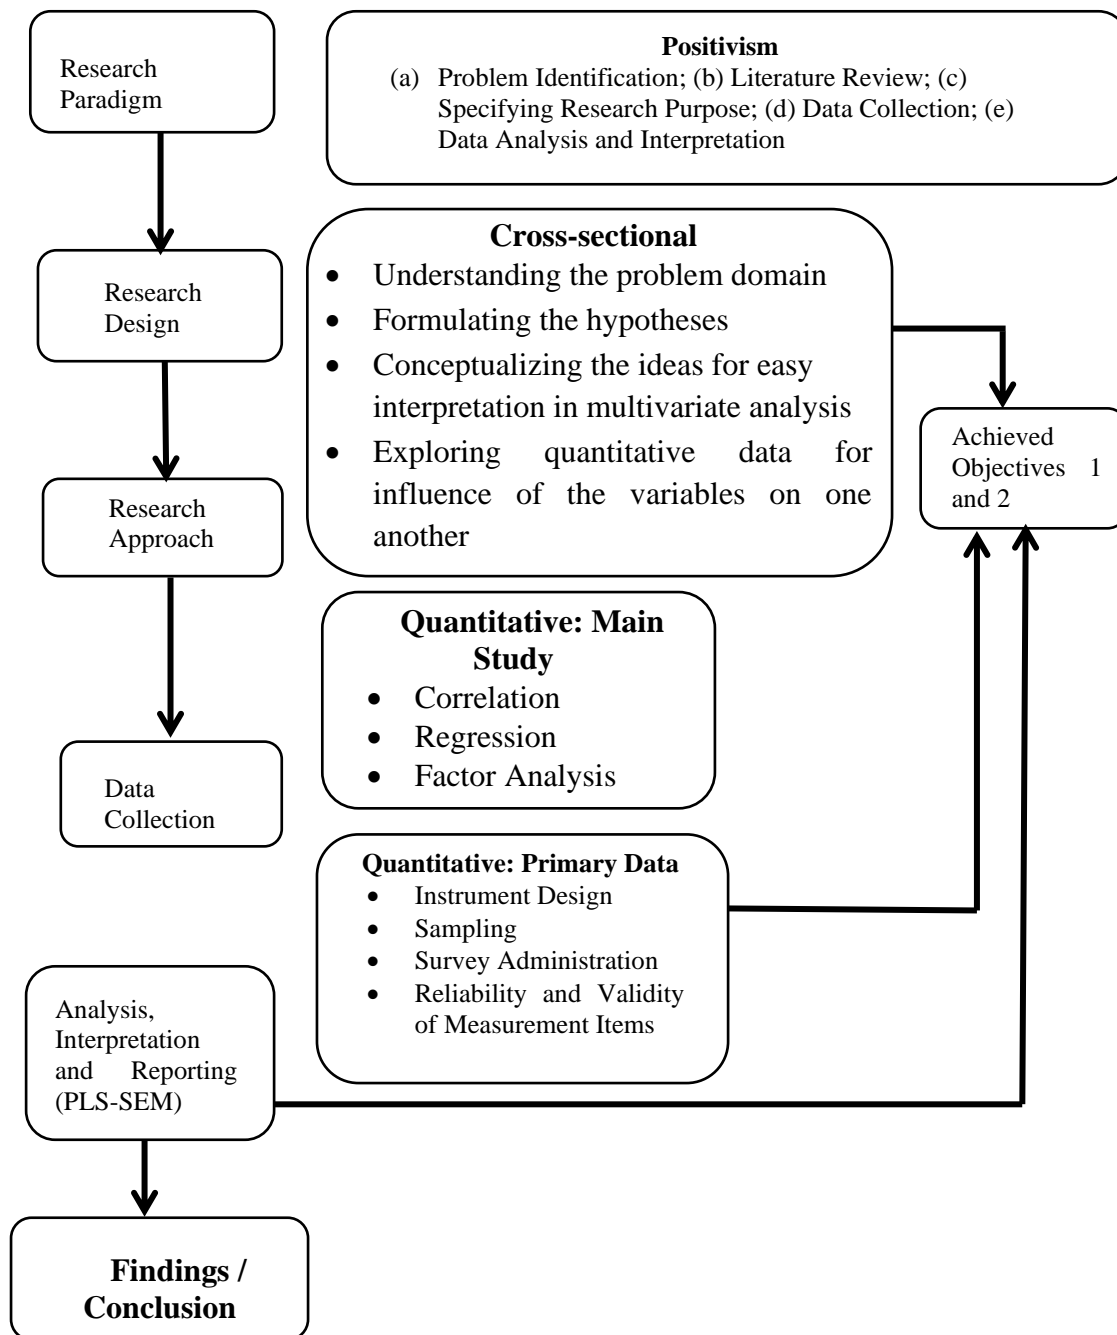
Research Paradigm

Positivism

(a) Problem Identification; (b) Literature Review; (c) Specifying Research Purpose; (d) Data Collection; (e) Data Analysis and Interpretation

Research Design

Cross-sectional

- Understanding the problem domain
- Formulating the hypotheses
- Conceptualizing the ideas for easy interpretation in multivariate analysis
- Exploring quantitative data for influence of the variables on one another

Achieved Objectives 1 and 2

Research Approach

Quantitative: Main Study

- Correlation
- Regression
- Factor Analysis

Data Collection

Quantitative: Primary Data

- Instrument Design
- Sampling
- Survey Administration
- Reliability and Validity of Measurement Items

Analysis, Interpretation and Reporting (PLS-SEM)

Findings / Conclusion